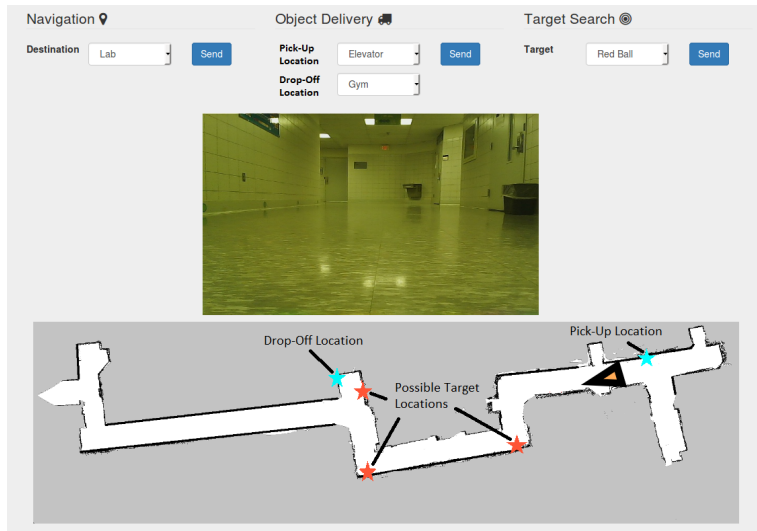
Navigation

Destination Lab Send

Object Delivery

Pick-Up Location Elevator Send

Drop-Off Location Gym

Target Search

Target Red Ball Send

Drop-Off Location

Pick-Up Location

Possible Target Locations